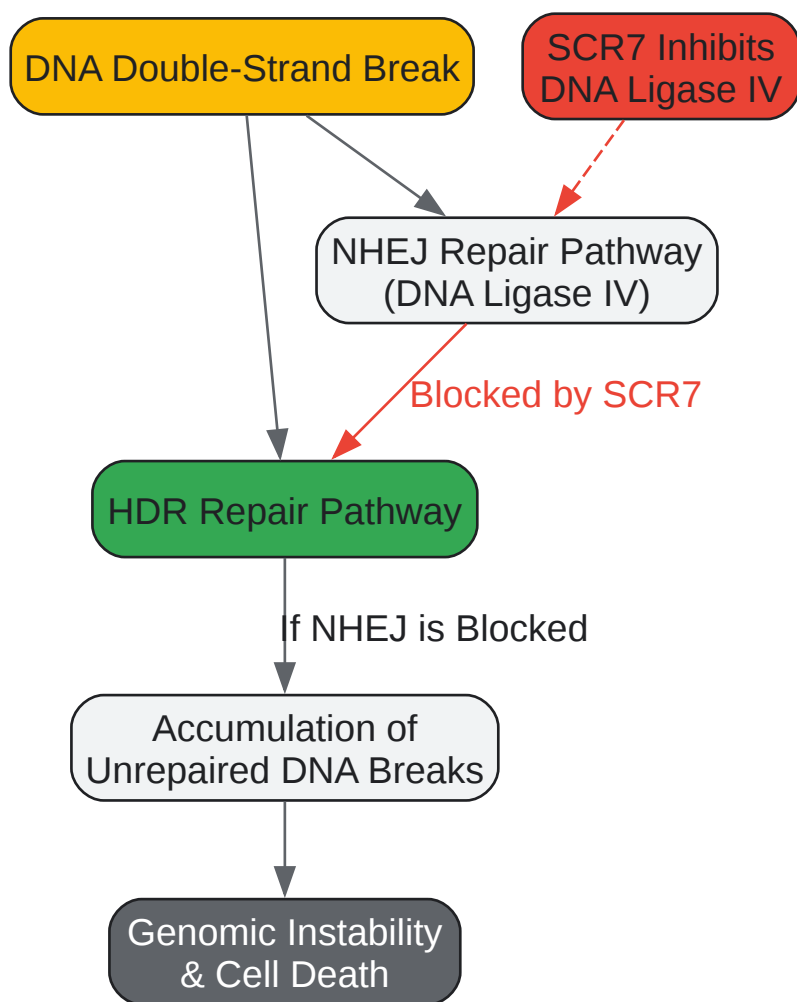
DNA Double-Strand Break

SCR7 Inhibits DNA Ligase IV

NHEJ Repair Pathway (DNA Ligase IV)

Blocked by SCR7

HDR Repair Pathway

If NHEJ is Blocked

Accumulation of Unrepaired DNA Breaks

Genomic Instability & Cell Death